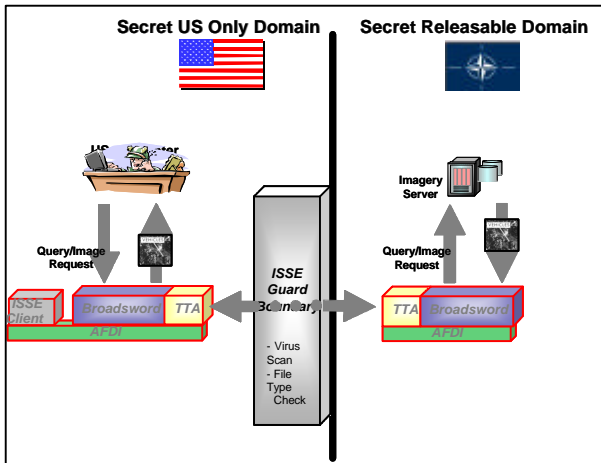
Secret US Only Domain

Secret Releasable Domain

US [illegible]ter

Query/Image Request

ISSE Client

Broadsword

TTA

AFDI

ISSE Guard Boundary

- Virus Scan
- File Type Check

Imagery Server

Query/Image Request

TTA

Broadsword

AFDI